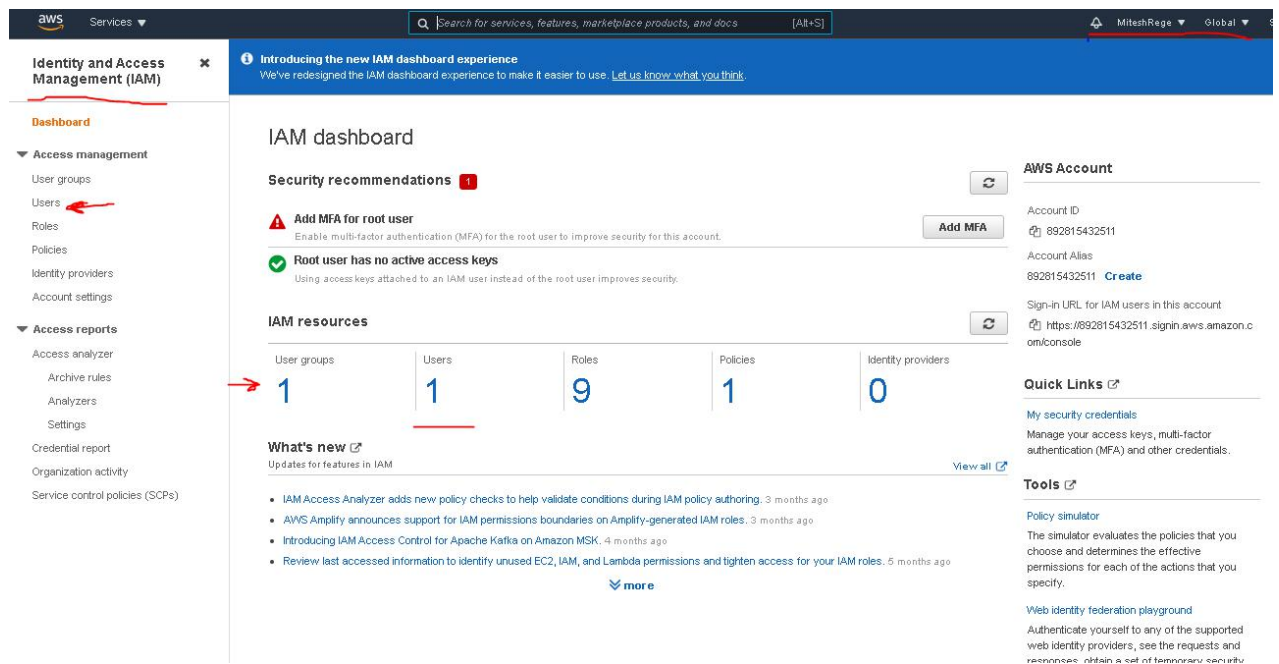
aws Services ▼

Search for services, features, marketplace products, and docs [Alt+S]

MiteshRege ▼ Global ▼

Identity and Access Management (IAM)

Dashboard

▼ Access management

User groups

Users

Roles

Policies

Identity providers

Account settings

▼ Access reports

Access analyzer

Archive rules

Analyzers

Settings

Credential report

Organization activity

Service control policies (SCPs)

Introducing the new IAM dashboard experience
We've redesigned the IAM dashboard experience to make it easier to use. Let us know what you think.

IAM dashboard

Security recommendations 1

Add MFA for root user
Enable multi-factor authentication (MFA) for the root user to improve security for this account.

Add MFA

Root user has no active access keys
Using access keys attached to an IAM user instead of the root user improves security.

IAM resources

| User groups | Users | Roles | Policies | Identity providers |
|---|---|---|---|---|
| 1 | 1 | 9 | 1 | 0 |

What's new
Updates for features in IAM

View all

• IAM Access Analyzer adds new policy checks to help validate conditions during IAM policy authoring. 3 months ago
• AWS Amplify announces support for IAM permissions boundaries on Amplify-generated IAM roles. 3 months ago
• Introducing IAM Access Control for Apache Kafka on Amazon MSK. 4 months ago
• Review last accessed information to identify unused EC2, IAM, and Lambda permissions and tighten access for your IAM roles. 5 months ago

more

AWS Account

Account ID
892815432511

Account Alias
892815432511 Create

Sign-in URL for IAM users in this account
https://892815432511.signin.aws.amazon.com/console

Quick Links

My security credentials
Manage your access keys, multi-factor authentication (MFA) and other credentials.

Tools

Policy simulator
The simulator evaluates the policies that you choose and determines the effective permissions for each of the actions that you specify.

Web identity federation playground
Authenticate yourself to any of the supported web identity providers, see the requests and responses, obtain a set of temporary security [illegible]